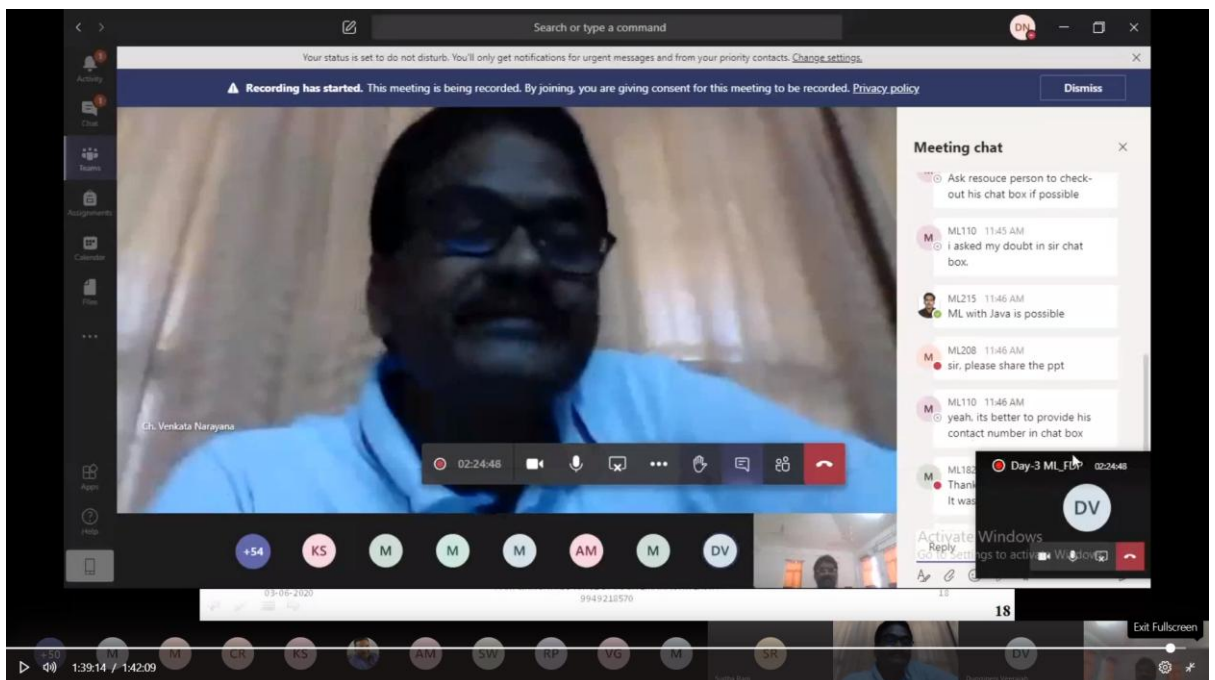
Search or type a command

DN

Your status is set to do not disturb. You'll only get notifications for urgent messages and from your priority contacts. Change settings.

Recording has started. This meeting is being recorded. By joining, you are giving consent for this meeting to be recorded. Privacy policy

Dismiss

Activity

Chat

Teams

Assignments

Calendar

Files

...

Apps

Help

Ch. Venkata Narayana

02:24:48

Meeting chat

Ask resouce person to check-out his chat box if possible

M ML110 11:45 AM
i asked my doubt in sir chat box.

ML215 11:46 AM
ML with Java is possible

M ML208 11:46 AM
sir, please share the ppt

M ML110 11:46 AM
yeah, its better to provide his contact number in chat box

M ML182
Thank
It was

Day-3 ML_FDP 02:24:48

DV

Activate Windows
Go to Settings to activate Windows.

Reply

+54 KS M M M AM M DV

03-06-2020

9949210570

18

+50 M M CR KS AM SW RP VG M SR DV

1:39:14 / 1:42:09

Exit Fullscreen